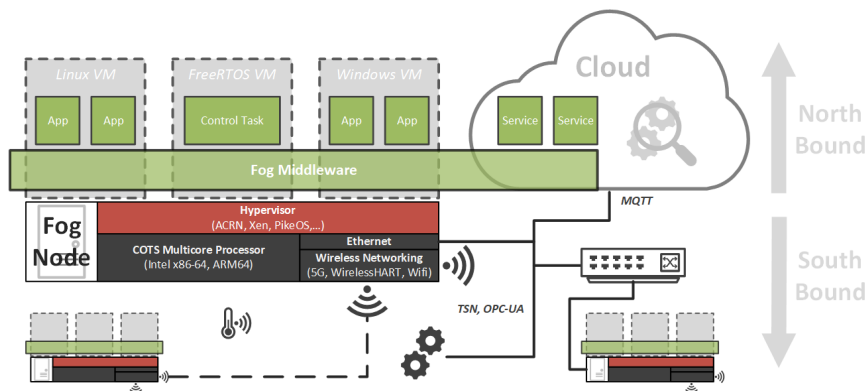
Linux VM

App

App

FreeRTOS VM

Control Task

Windows VM

App

App

Cloud

Service

Service

North Bound

Fog Middleware

MQTT

Fog Node

Hypervisor
(ACRN, Xen, PikeOS,...)

COTS Multicore Processor
(Intel x86-64, ARM64)

Ethernet

Wireless Networking
(5G, WirelessHART, Wifi)

South Bound

TSN, OPC-UA